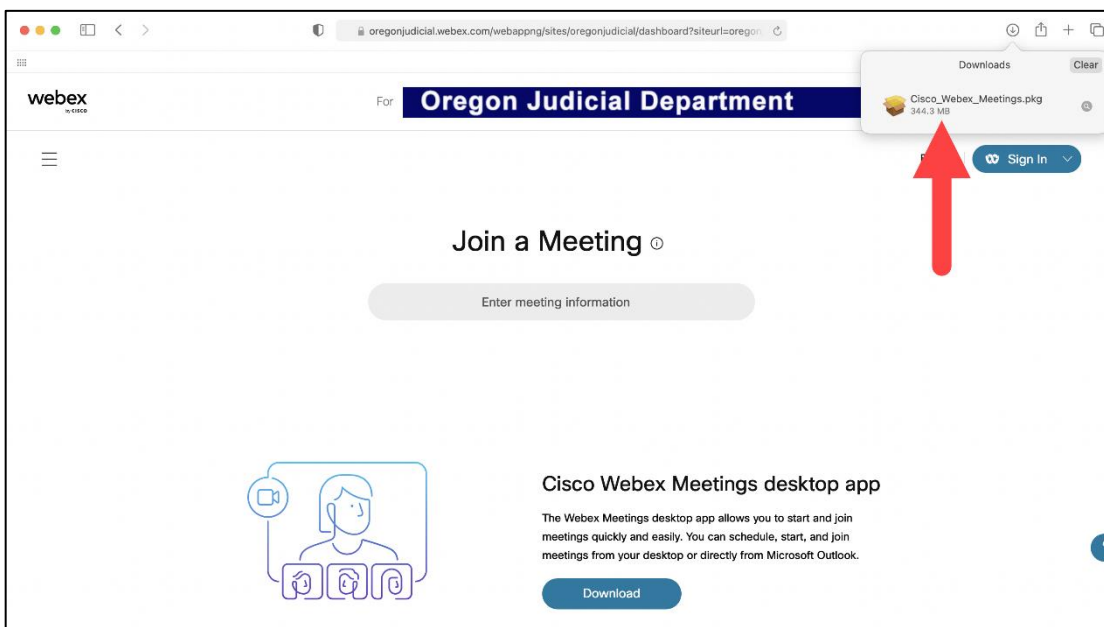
oregonjudicial.webex.com/webappng/sites/oregonjudicial/dashboard?siteurl=oregon

Downloads Clear

Cisco_Webex_Meetings.pkg
344.3 MB

webex by cisco

For Oregon Judicial Department

Sign In

Join a Meeting

Enter meeting information

Cisco Webex Meetings desktop app

The Webex Meetings desktop app allows you to start and join meetings quickly and easily. You can schedule, start, and join meetings from your desktop or directly from Microsoft Outlook.

Download